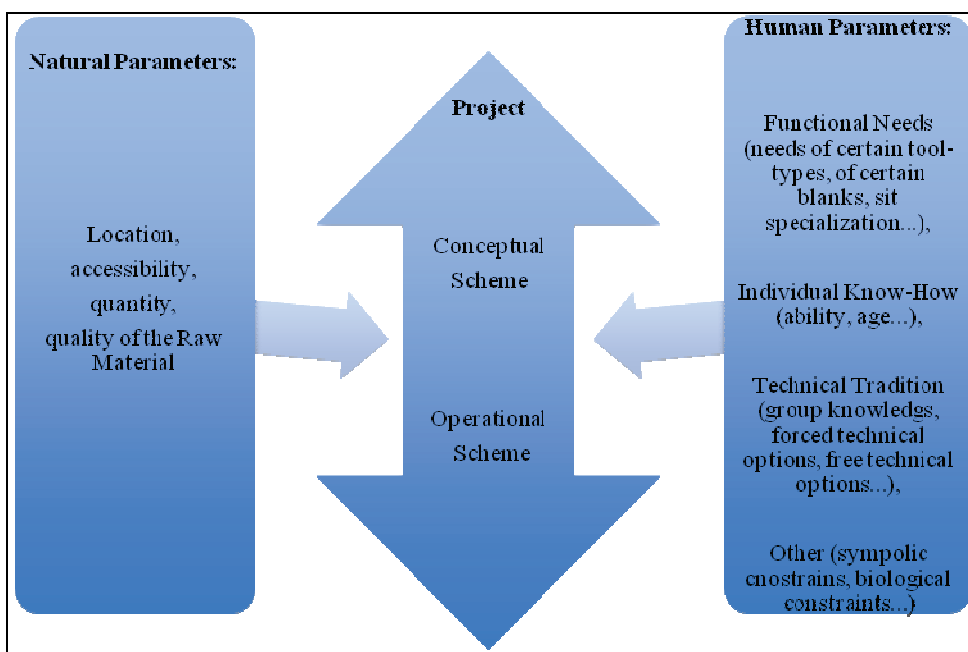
Natural Parameters:

Location, accessibility, quantity, quality of the Raw Material

Project

Conceptual Scheme

Operational Scheme

Human Parameters:

Functional Needs (needs of certain tool-types, of certain blanks, sit specialization...),

Individual Know-How (ability, age...),

Technical Tradition (group knowledgs, forced technical options, free technical options...),

Other (sympolic cnostrains, biological constraints...)